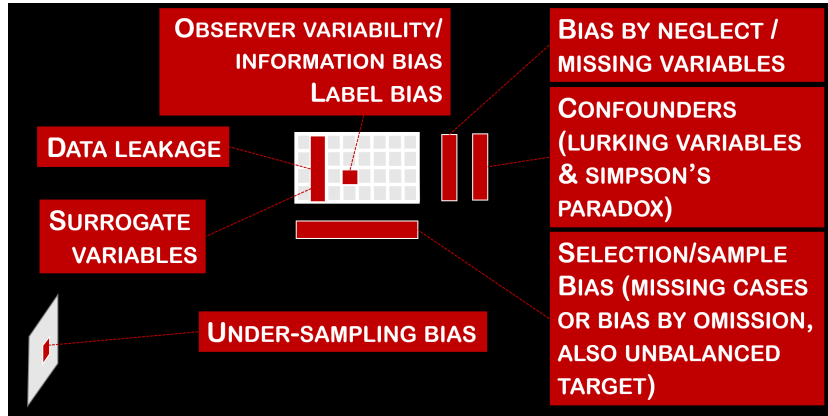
OBSERVER VARIABILITY/ INFORMATION BIAS
LABEL BIAS

BIAS BY NEGLECT / MISSING VARIABLES

DATA LEAKAGE

CONFOUNDERS (LURKING VARIABLES & SIMPSON'S PARADOX)

SURROGATE VARIABLES

SELECTION/SAMPLE BIAS (MISSING CASES OR BIAS BY OMISSION, ALSO UNBALANCED TARGET)

UNDER-SAMPLING BIAS